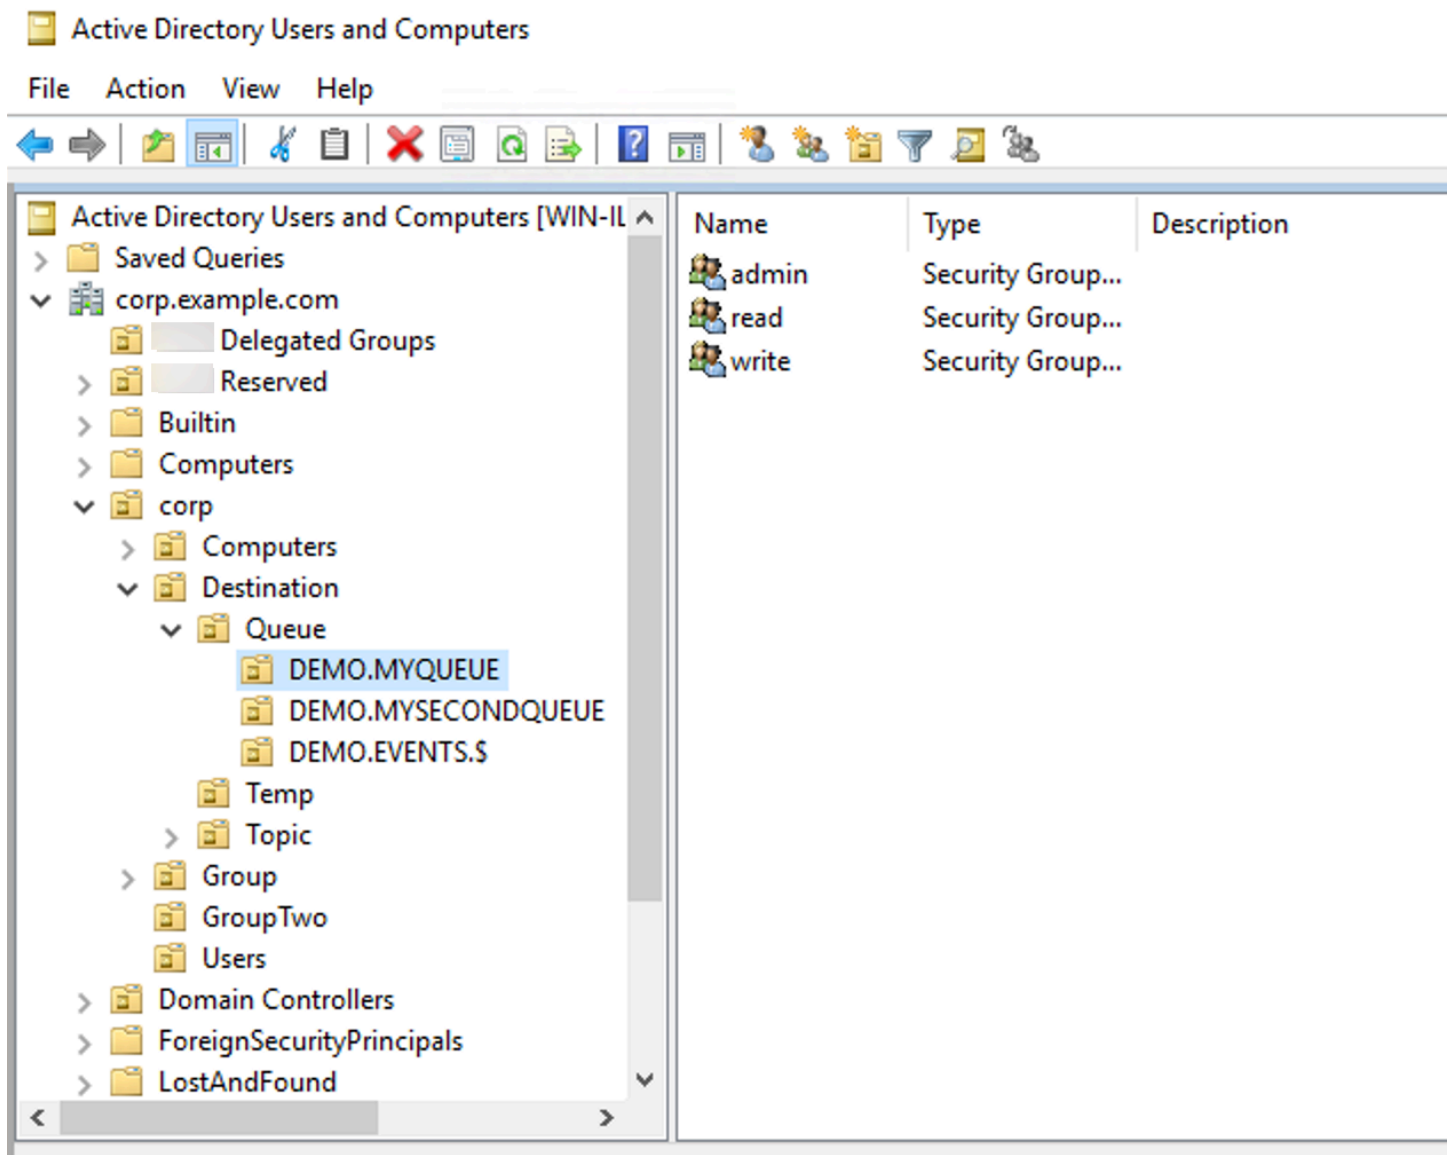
Active Directory Users and Computers

File Action View Help

Active Directory Users and Computers [WIN-IL
Saved Queries
corp.example.com
Delegated Groups
Reserved
Builtin
Computers
corp
Computers
Destination
Queue
DEMO.MYQUEUE
DEMO.MYSECONDQUEUE
DEMO.EVENTS.$
Temp
Topic
Group
GroupTwo
Users
Domain Controllers
ForeignSecurityPrincipals
LostAndFound

| Name | Type | Description |
|---|---|---|
| admin | Security Group... | |
| read | Security Group... | |
| write | Security Group... | |